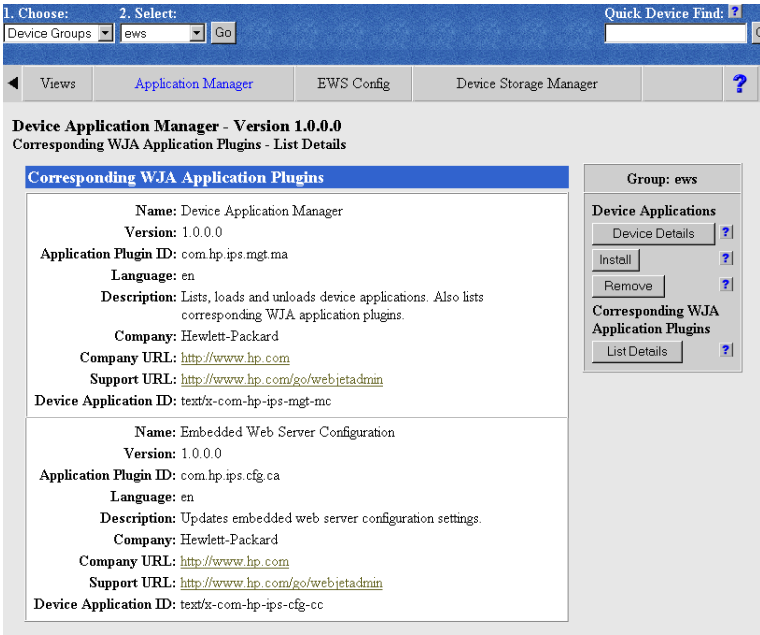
1. Choose: 2. Select: Quick Device Find: ?

Device Groups ews Go

Views Application Manager EWS Config Device Storage Manager ?

Device Application Manager - Version 1.0.0.0
Corresponding WJA Application Plugins - List Details

Corresponding WJA Application Plugins

| | |
|---|---|
| Name: | Device Application Manager |
| Version: | 1.0.0.0 |
| Application Plugin ID: | com.hp.ips.mgt.ma |
| Language: | en |
| Description: | Lists, loads and unloads device applications. Also lists corresponding WJA application plugins. |
| Company: | Hewlett-Packard |
| Company URL: | http://www.hp.com |
| Support URL: | http://www.hp.com/go/webjetadmin |
| Device Application ID: | text/x-com-hp-ips-mgt-mc |
| Name: | Embedded Web Server Configuration |
| Version: | 1.0.0.0 |
| Application Plugin ID: | com.hp.ips.cfg.ca |
| Language: | en |
| Description: | Updates embedded web server configuration settings. |
| Company: | Hewlett-Packard |
| Company URL: | http://www.hp.com |
| Support URL: | http://www.hp.com/go/webjetadmin |
| Device Application ID: | text/x-com-hp-ips-cfg-cc |

Group: ews

Device Applications
Device Details ?
Install ?
Remove ?
Corresponding WJA Application Plugins
List Details ?